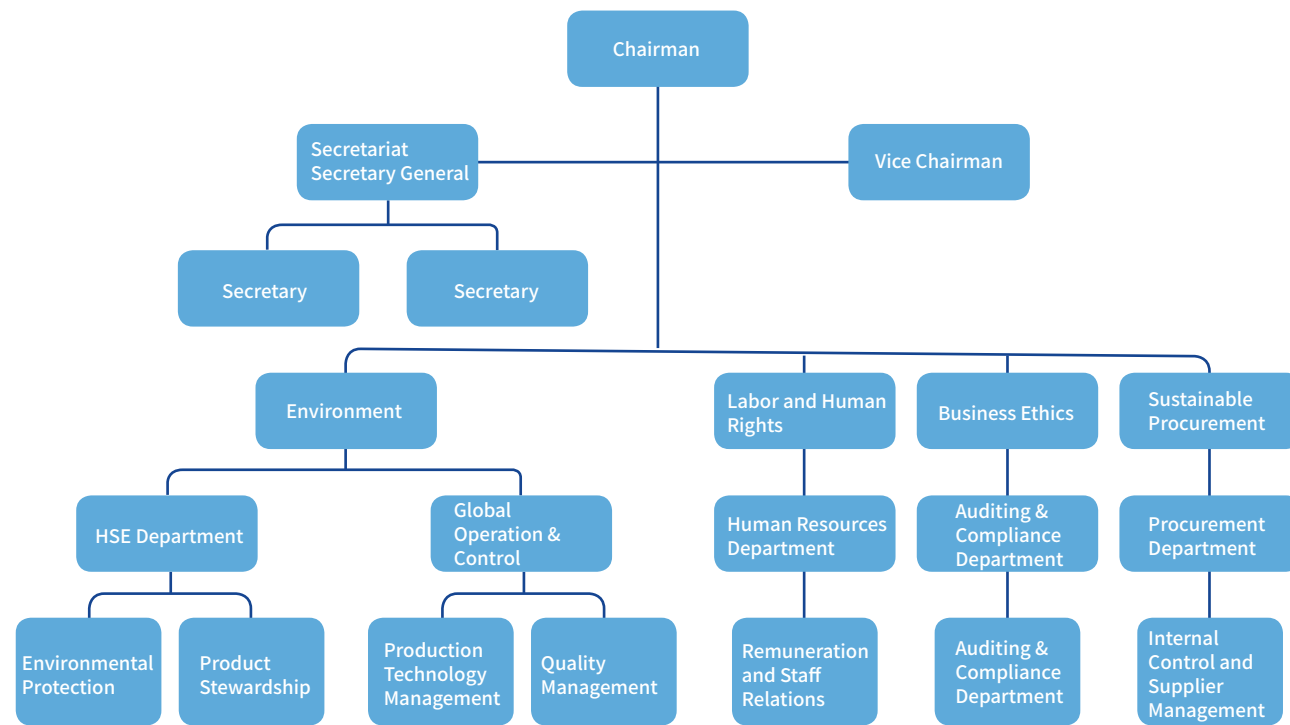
Chairman

Secretariat Secretary General

Vice Chairman

Secretary

Secretary

Environment

Labor and Human Rights

Business Ethics

Sustainable Procurement

HSE Department

Global Operation & Control

Human Resources Department

Auditing & Compliance Department

Procurement Department

Environmental Protection

Product Stewardship

Production Technology Management

Quality Management

Remuneration and Staff Relations

Auditing & Compliance Department

Internal Control and Supplier Management